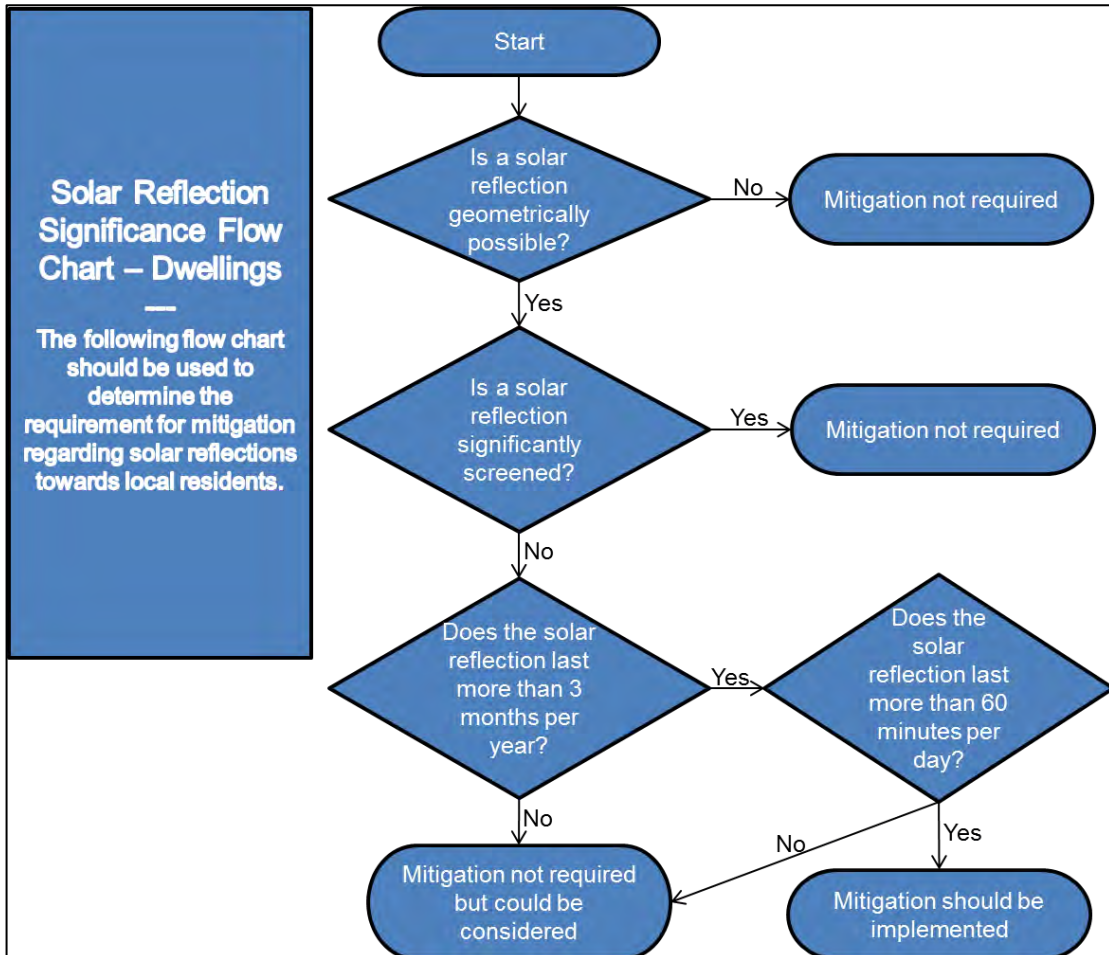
Solar Reflection Significance Flow Chart – Dwellings
—
The following flow chart should be used to determine the requirement for mitigation regarding solar reflections towards local residents.

Start

Is a solar reflection geometrically possible?

No

Mitigation not required

Yes

Is a solar reflection significantly screened?

Yes

Mitigation not required

No

Does the solar reflection last more than 3 months per year?

Yes

Does the solar reflection last more than 60 minutes per day?

No

No

Yes

Mitigation not required but could be considered

Mitigation should be implemented